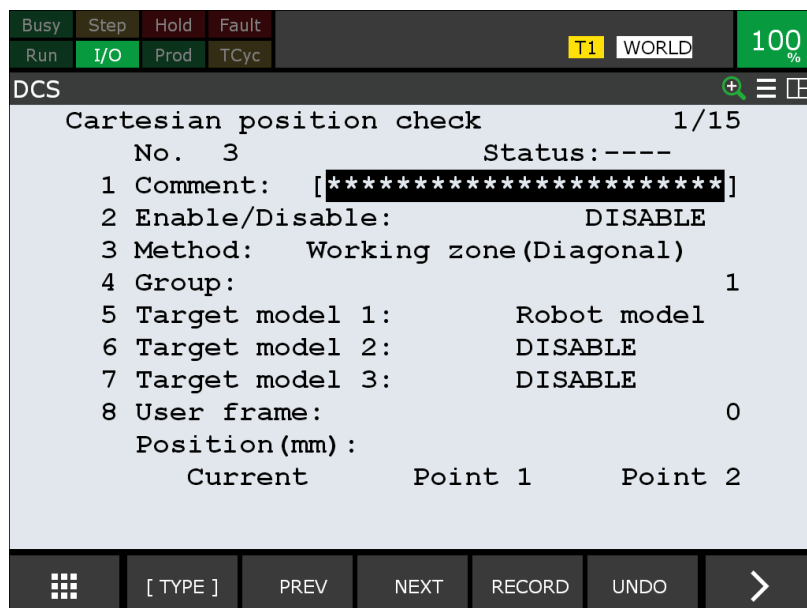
Busy Step Hold Fault
Run I/O Prod TCyc
T1 WORLD
100 %

DCS

Cartesian position check 1/15
No. 3 Status:----
1 Comment: [**********************]
2 Enable/Disable: DISABLE
3 Method: Working zone(Diagonal)
4 Group: 1
5 Target model 1: Robot model
6 Target model 2: DISABLE
7 Target model 3: DISABLE
8 User frame: 0
Position(mm):
Current Point 1 Point 2

[ TYPE ] PREV NEXT RECORD UNDO >